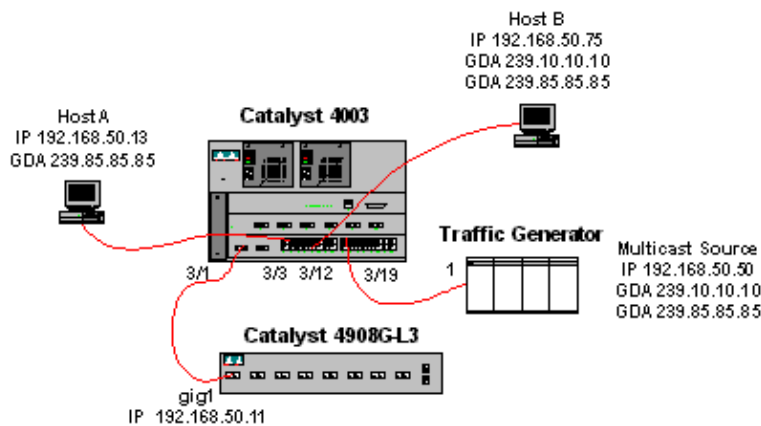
Host B
IP 192.168.50.75
GDA 239.10.10.10
GDA 239.85.85.85

Host A
IP 192.168.50.13
GDA 239.85.85.85

Catalyst 4003

Traffic Generator

Multicast Source
IP 192.168.50.50
GDA 239.10.10.10
GDA 239.85.85.85

3/1
3/3
3/12
3/19
1

Catalyst 4908G-L3

gig1
IP 192.168.50.11